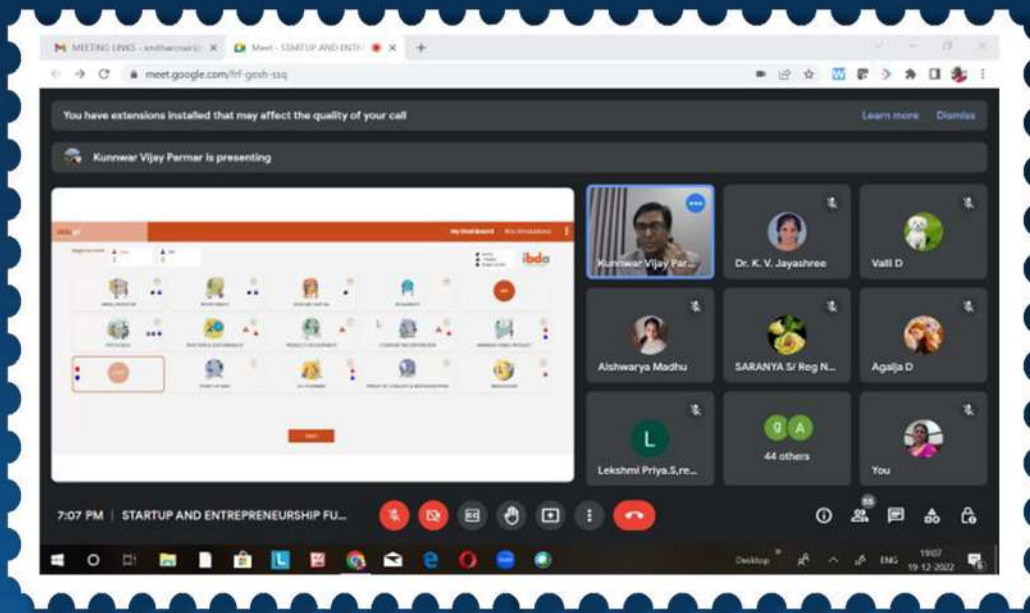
MEETING LINKS - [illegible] × Meet - STARTUP AND ENTR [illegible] ×

meet.google.com/frf-gexh-ssq

You have extensions installed that may affect the quality of your call

Learn more Dismiss

Kunnwar Vijay Parmar is presenting

ibda

Kunnwar Vijay Par...

Dr. K. V. Jayashree

Valli D

Aishwarya Madhu

SARANYA S/ Reg N...

Agalja D

L

Lekshmi Priya.S,re...

9 A

44 others

You

7:07 PM | STARTUP AND ENTREPRENEURSHIP FU...

55

Desktop ENG 19:07 19-12-2022